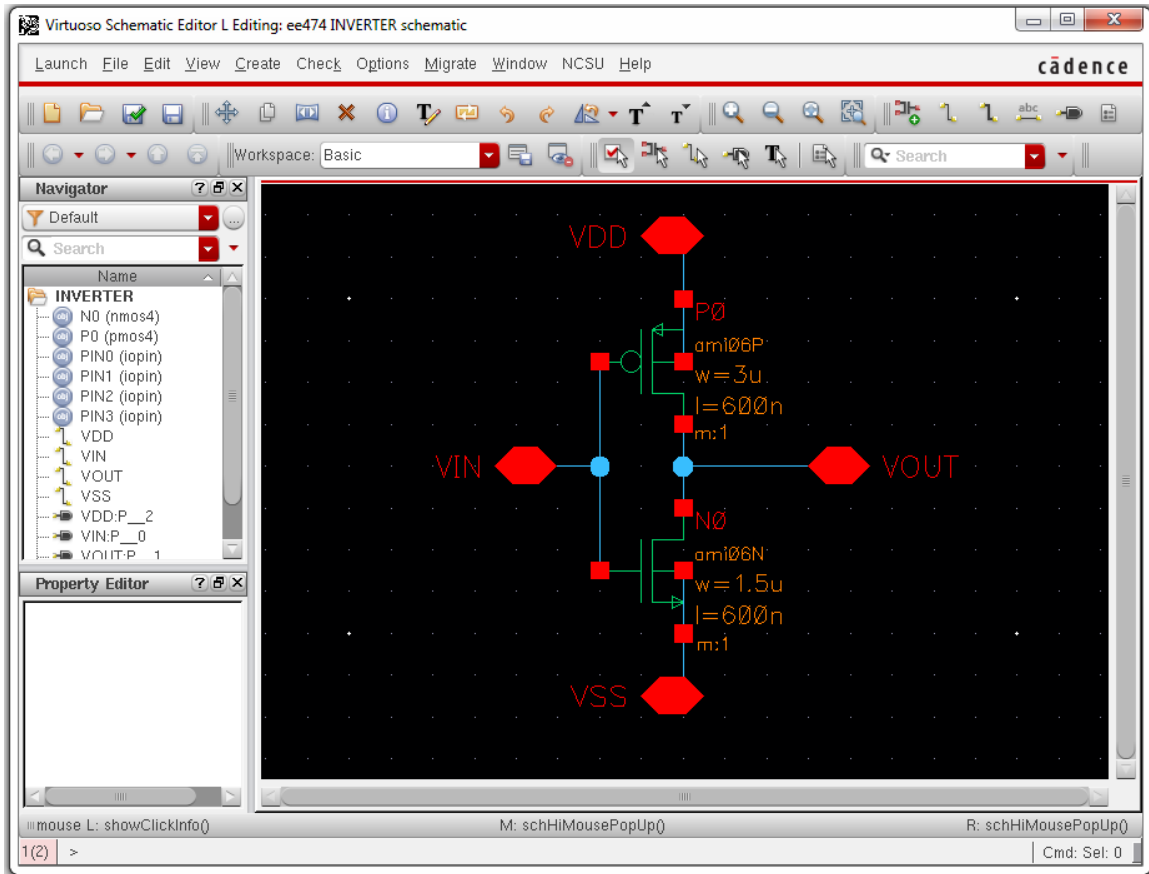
Virtuoso Schematic Editor L Editing: ee474 INVERTER schematic

Launch File Edit View Create Check Options Migrate Window NCSU Help cādence

Workspace: Basic

Search

Navigator

Default

Search

Name

INVERTER
N0 (nmos4)
P0 (pmos4)
PIN0 (iopin)
PIN1 (iopin)
PIN2 (iopin)
PIN3 (iopin)
VDD
VIN
VOUT
VSS
VDD:P__2
VIN:P__0
VOUT:P__1

Property Editor

VDD

PØ
ami06P
w=3u
l=600n
m:1

VIN

VOUT

NØ
ami06N
w=1.5u
l=600n
m:1

VSS

mouse L: showClickInfo()
M: schHiMousePopUp()
R: schHiMousePopUp()

1(2) >

Cmd: Sel: 0